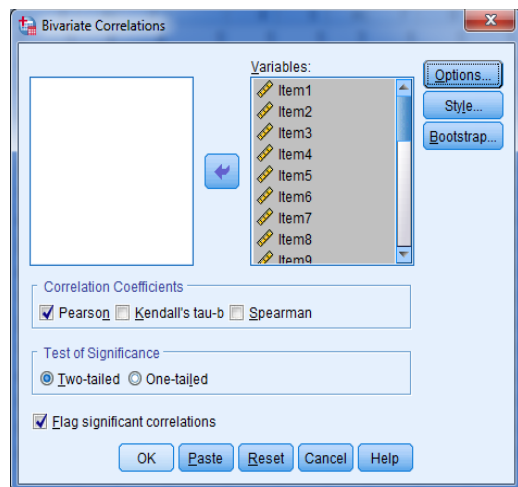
Bivariate Correlations

Variables:
Item1
Item2
Item3
Item4
Item5
Item6
Item7
Item8
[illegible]

Options...
Style...
Bootstrap...

Correlation Coefficients
Pearson Kendall's tau-b Spearman

Test of Significance
Two-tailed One-tailed

Flag significant correlations

OK Paste Reset Cancel Help